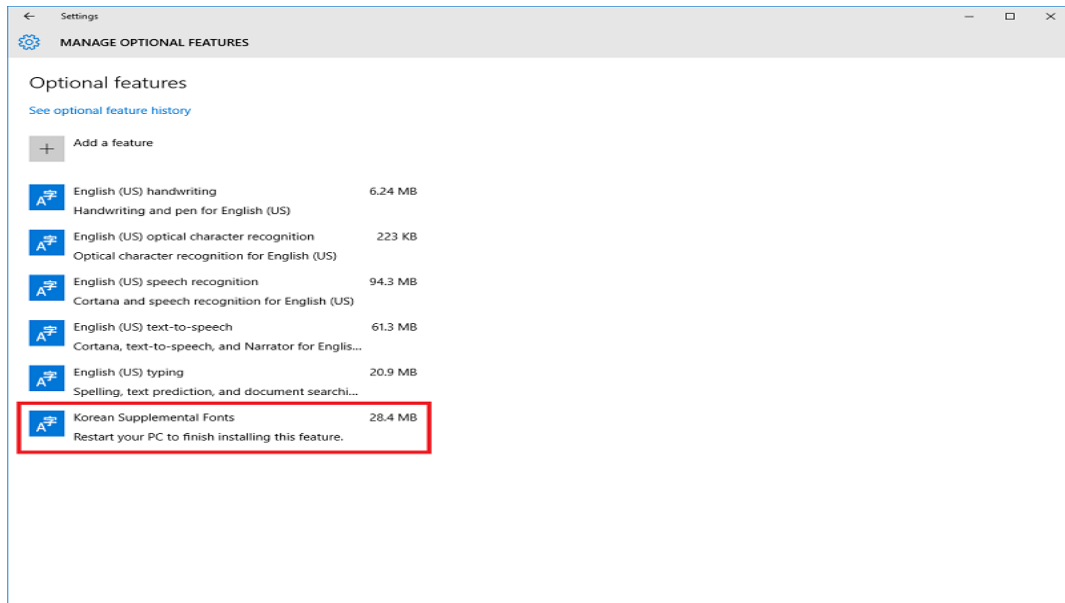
Settings

MANAGE OPTIONAL FEATURES

Optional features

See optional feature history

Add a feature

English (US) handwriting 6.24 MB
Handwriting and pen for English (US)

English (US) optical character recognition 223 KB
Optical character recognition for English (US)

English (US) speech recognition 94.3 MB
Cortana and speech recognition for English (US)

English (US) text-to-speech 61.3 MB
Cortana, text-to-speech, and Narrator for Englis...

English (US) typing 20.9 MB
Spelling, text prediction, and document searchi...

Korean Supplemental Fonts 28.4 MB
Restart your PC to finish installing this feature.